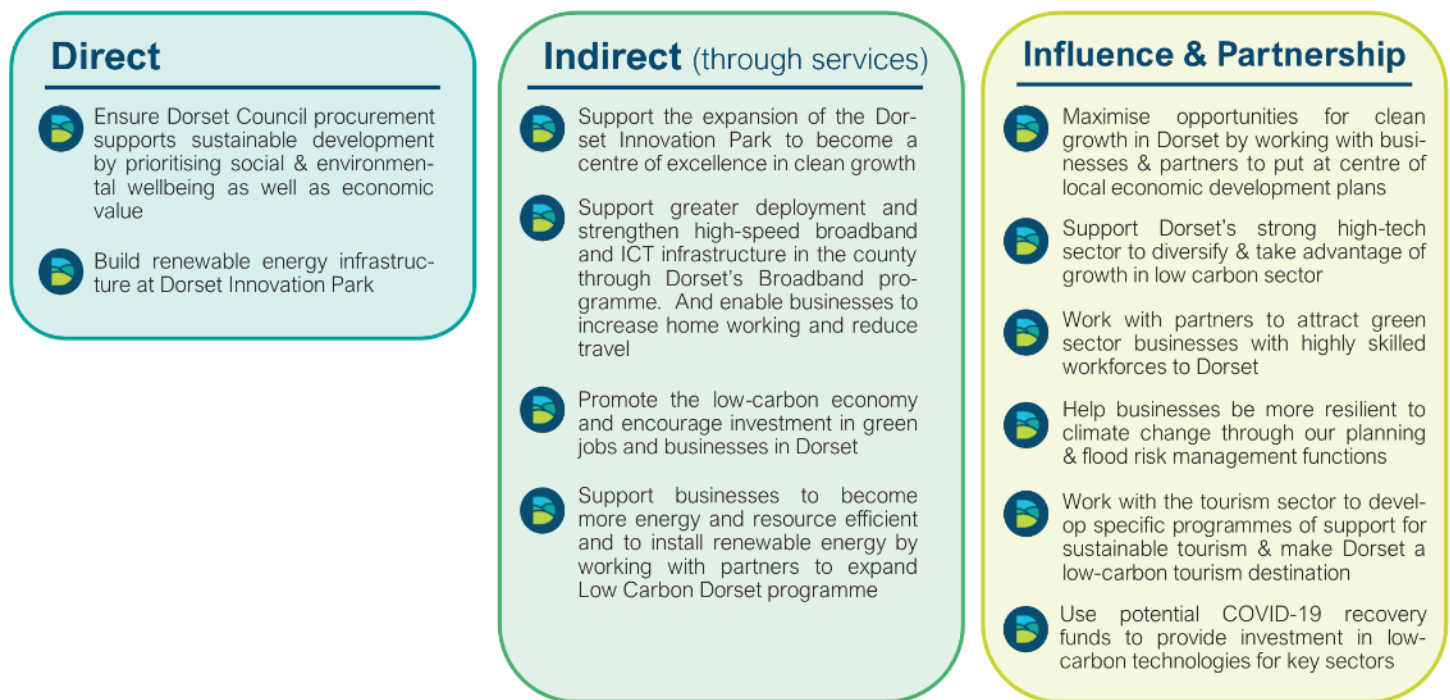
Direct

Ensure Dorset Council procurement supports sustainable development by prioritising social & environmental wellbeing as well as economic value

Build renewable energy infrastructure at Dorset Innovation Park

Indirect (through services)

Support the expansion of the Dorset Innovation Park to become a centre of excellence in clean growth

Support greater deployment and strengthen high-speed broadband and ICT infrastructure in the county through Dorset's Broadband programme. And enable businesses to increase home working and reduce travel

Promote the low-carbon economy and encourage investment in green jobs and businesses in Dorset

Support businesses to become more energy and resource efficient and to install renewable energy by working with partners to expand Low Carbon Dorset programme

Influence & Partnership

Maximise opportunities for clean growth in Dorset by working with businesses & partners to put at centre of local economic development plans

Support Dorset's strong high-tech sector to diversify & take advantage of growth in low carbon sector

Work with partners to attract green sector businesses with highly skilled workforces to Dorset

Help businesses be more resilient to climate change through our planning & flood risk management functions

Work with the tourism sector to develop specific programmes of support for sustainable tourism & make Dorset a low-carbon tourism destination

Use potential COVID-19 recovery funds to provide investment in low-carbon technologies for key sectors